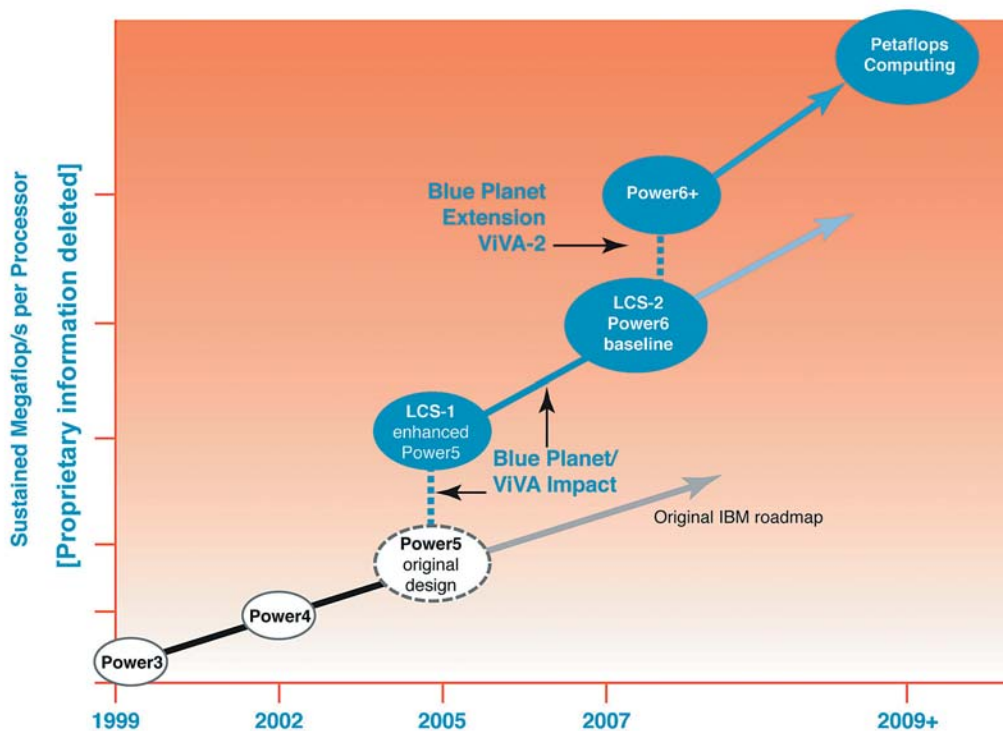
Sustained Megaflop/s per Processor
[Proprietary information deleted]

Petaflops Computing

Power6+

Blue Planet Extension ViVA-2

LCS-2 Power6 baseline

LCS-1 enhanced Power5

Blue Planet/ ViVA Impact

Original IBM roadmap

Power5 original design

Power4

Power3

1999
2002
2005
2007
2009+